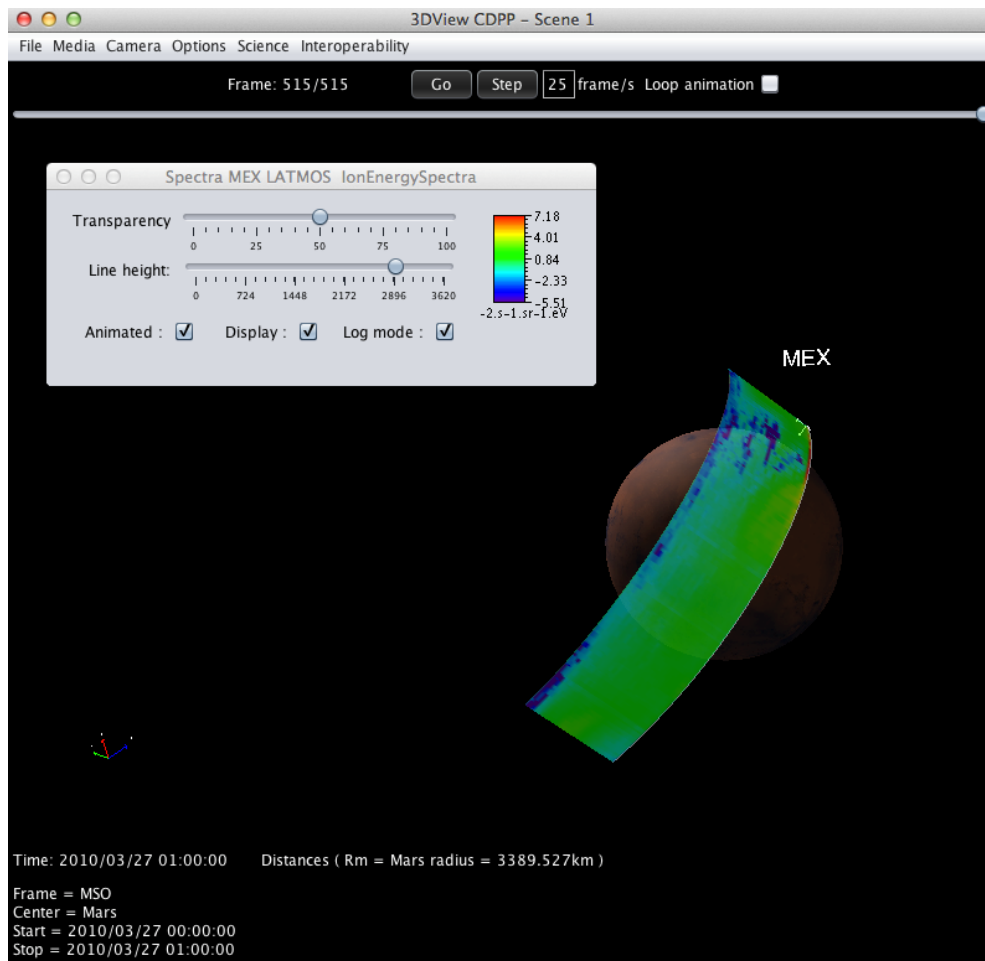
3DView CDPP – Scene 1

File Media Camera Options Science Interoperability

Frame: 515/515 Go Step 25 frame/s Loop animation

Spectra MEX LATMOS IonEnergySpectra

Transparency
0 25 50 75 100

Line height:
0 724 1448 2172 2896 3620

7.18
4.01
0.84
-2.33
-5.51
-2.s-1.sr-1.eV

Animated : ☑ Display : ☑ Log mode : ☑

MEX

Time: 2010/03/27 01:00:00 Distances ( Rm = Mars radius = 3389.527km )

Frame = MSO
Center = Mars
Start = 2010/03/27 00:00:00
Stop = 2010/03/27 01:00:00